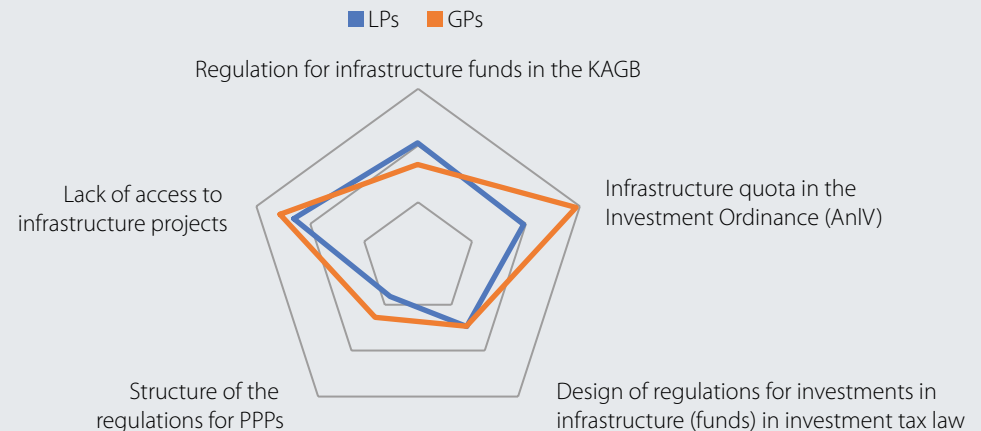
LPs GPs

Regulation for infrastructure funds in the KAGB

Infrastructure quota in the Investment Ordinance (AnlV)

Design of regulations for investments in infrastructure (funds) in investment tax law

Structure of the regulations for PPPs

Lack of access to infrastructure projects